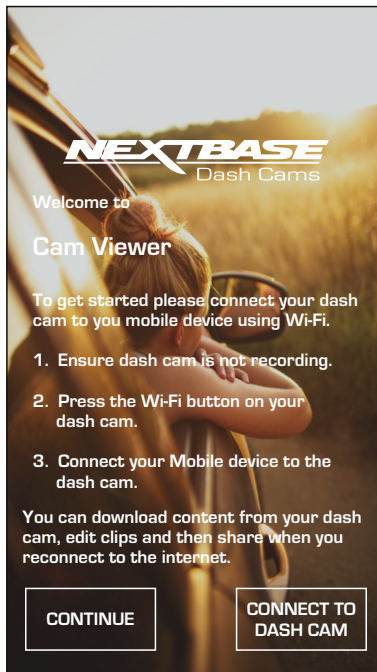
NEXTBASE
Dash Cams

Welcome to

Cam Viewer

To get started please connect your dash cam to you mobile device using Wi-Fi.

1. Ensure dash cam is not recording.

2. Press the Wi-Fi button on your dash cam.

3. Connect your Mobile device to the dash cam.

You can download content from your dash cam, edit clips and then share when you reconnect to the internet.

CONTINUE

CONNECT TO DASH CAM